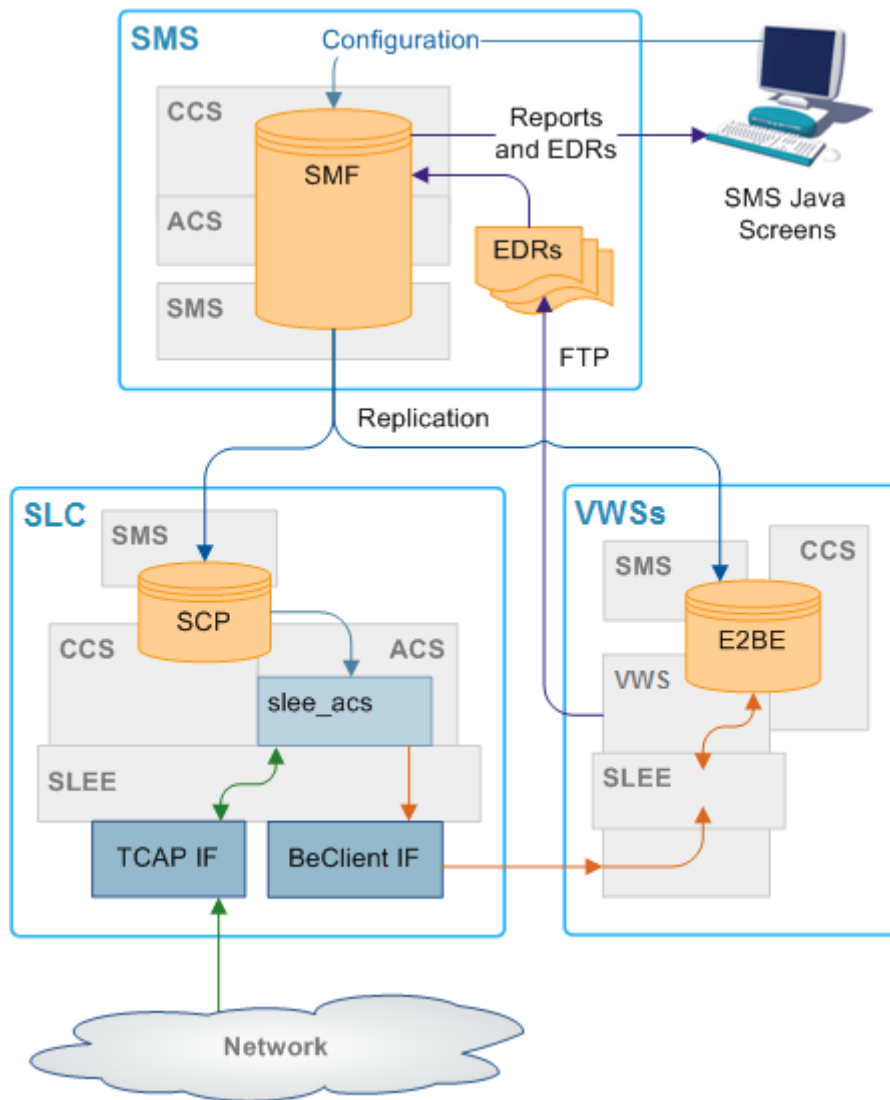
SMS

Configuration

CCS

SMF

Reports and EDRs

SMS Java Screens

ACS

EDRs

SMS

FTP

Replication

SLC

SMS

SCP

CCS

ACS

slee_acs

SLEE

TCAP IF

BeClient IF

VWSs

SMS

CCS

E2BE

VWS

SLEE

Network